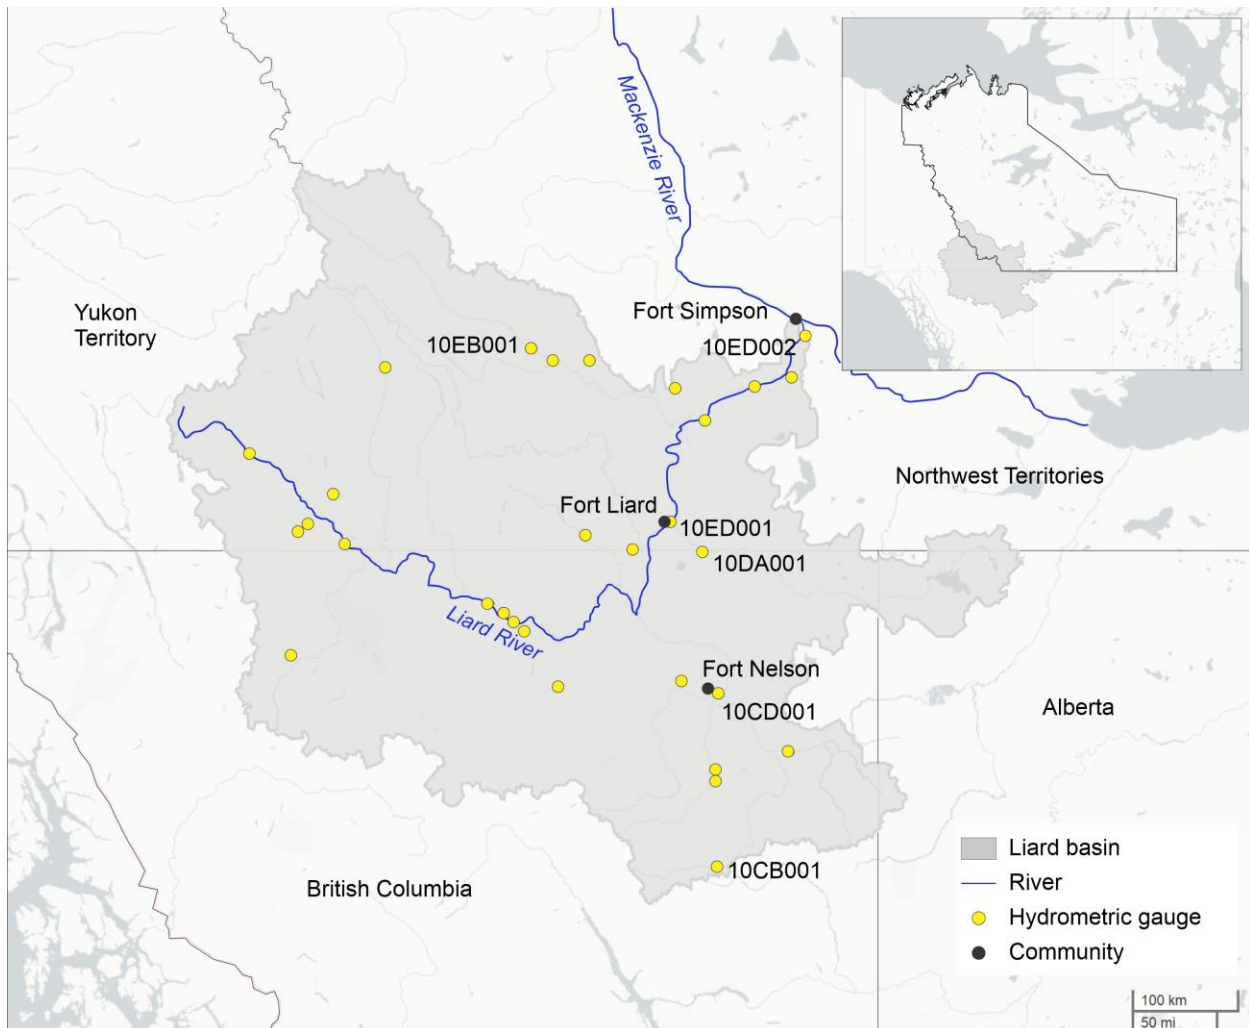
Mackenzie River

Yukon Territory

Fort Simpson

10EB001

10ED002

Northwest Territories

Fort Liard

10ED001

10DA001

Liard River

Fort Nelson

10CD001

Alberta

10CB001

British Columbia

Liard basin

River

Hydrometric gauge

Community

100 km

50 mi